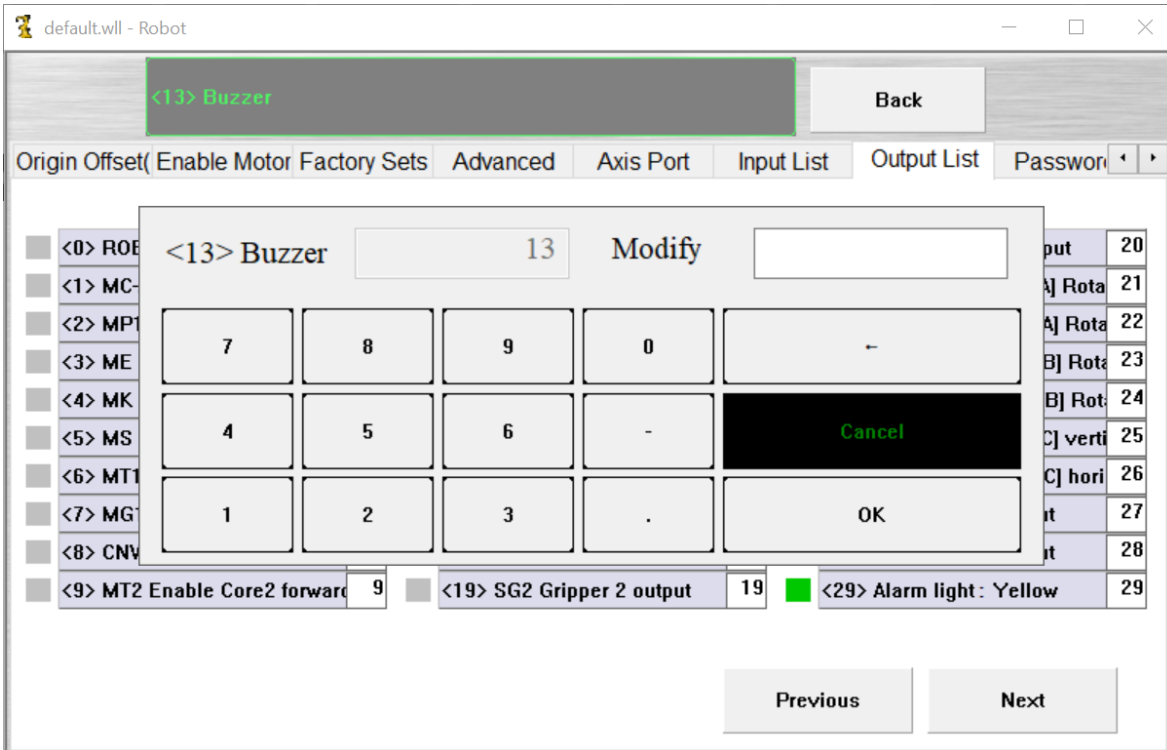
default.wll - Robot

<13> Buzzer

Back

Origin Offset( Enable Motor Factory Sets Advanced Axis Port Input List Output List Passwor

<0> ROB
<1> MC-
<2> MP1
<3> ME
<4> MK
<5> MS
<6> MT1
<7> MG
<8> CNV
<9> MT2 Enable Core2 forward 9

<19> SG2 Gripper 2 output 19

put 20
A] Rota 21
A] Rota 22
B] Rota 23
B] Rot 24
C] verti 25
C] hori 26
t 27
t 28
<29> Alarm light : Yellow 29

<13> Buzzer 13 Modify

7 8 9 0 ←
4 5 6 - Cancel
1 2 3 . OK

Previous Next